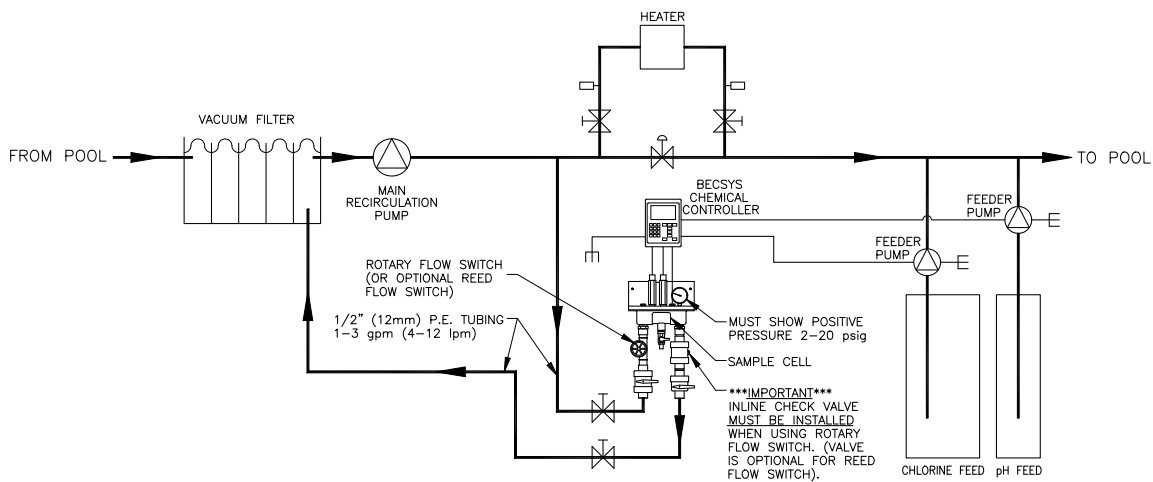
HEATER

VACUUM FILTER

FROM POOL

MAIN RECIRCULATION PUMP

TO POOL

BECSYS CHEMICAL CONTROLLER

FEEDER PUMP

FEEDER PUMP

ROTARY FLOW SWITCH (OR OPTIONAL REED FLOW SWITCH)

1/2" (12mm) P.E. TUBING 1-3 gpm (4-12 lpm)

MUST SHOW POSITIVE PRESSURE 2-20 psig

SAMPLE CELL

***IMPORTANT*** INLINE CHECK VALVE MUST BE INSTALLED WHEN USING ROTARY FLOW SWITCH. (VALVE IS OPTIONAL FOR REED FLOW SWITCH).

CHLORINE FEED

pH FEED